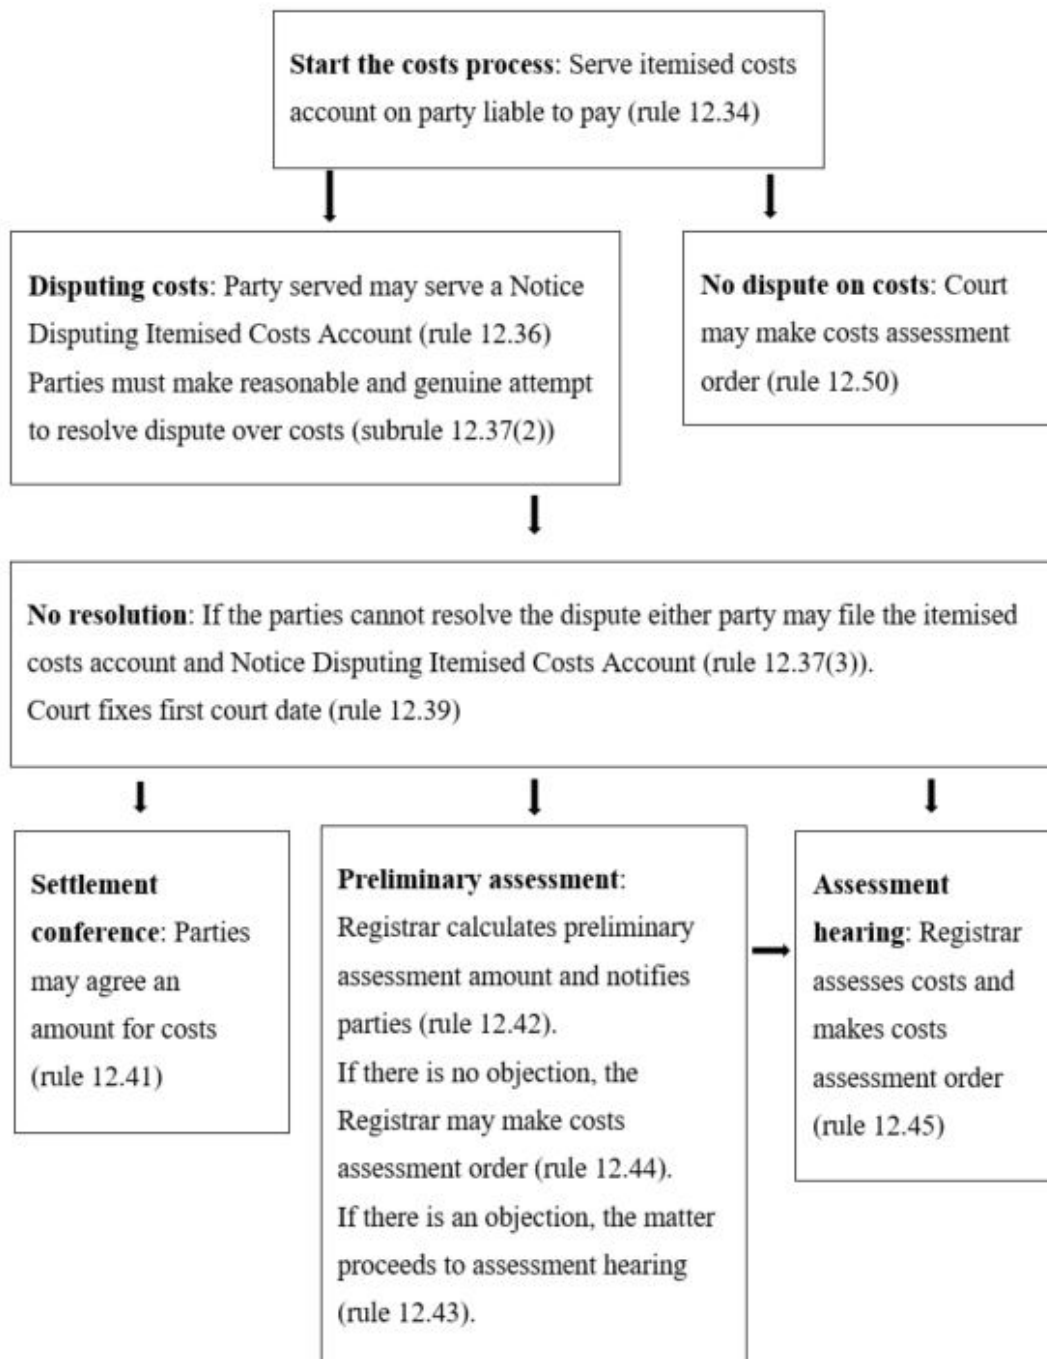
**Start the costs process**: Serve itemised costs account on party liable to pay (rule 12.34)

**Disputing costs**: Party served may serve a Notice Disputing Itemised Costs Account (rule 12.36)
Parties must make reasonable and genuine attempt to resolve dispute over costs (subrule 12.37(2))

**No dispute on costs**: Court may make costs assessment order (rule 12.50)

**No resolution**: If the parties cannot resolve the dispute either party may file the itemised costs account and Notice Disputing Itemised Costs Account (rule 12.37(3)).
Court fixes first court date (rule 12.39)

**Settlement conference**: Parties may agree an amount for costs (rule 12.41)

**Preliminary assessment**: Registrar calculates preliminary assessment amount and notifies parties (rule 12.42).
If there is no objection, the Registrar may make costs assessment order (rule 12.44).
If there is an objection, the matter proceeds to assessment hearing (rule 12.43).

**Assessment hearing**: Registrar assesses costs and makes costs assessment order (rule 12.45)